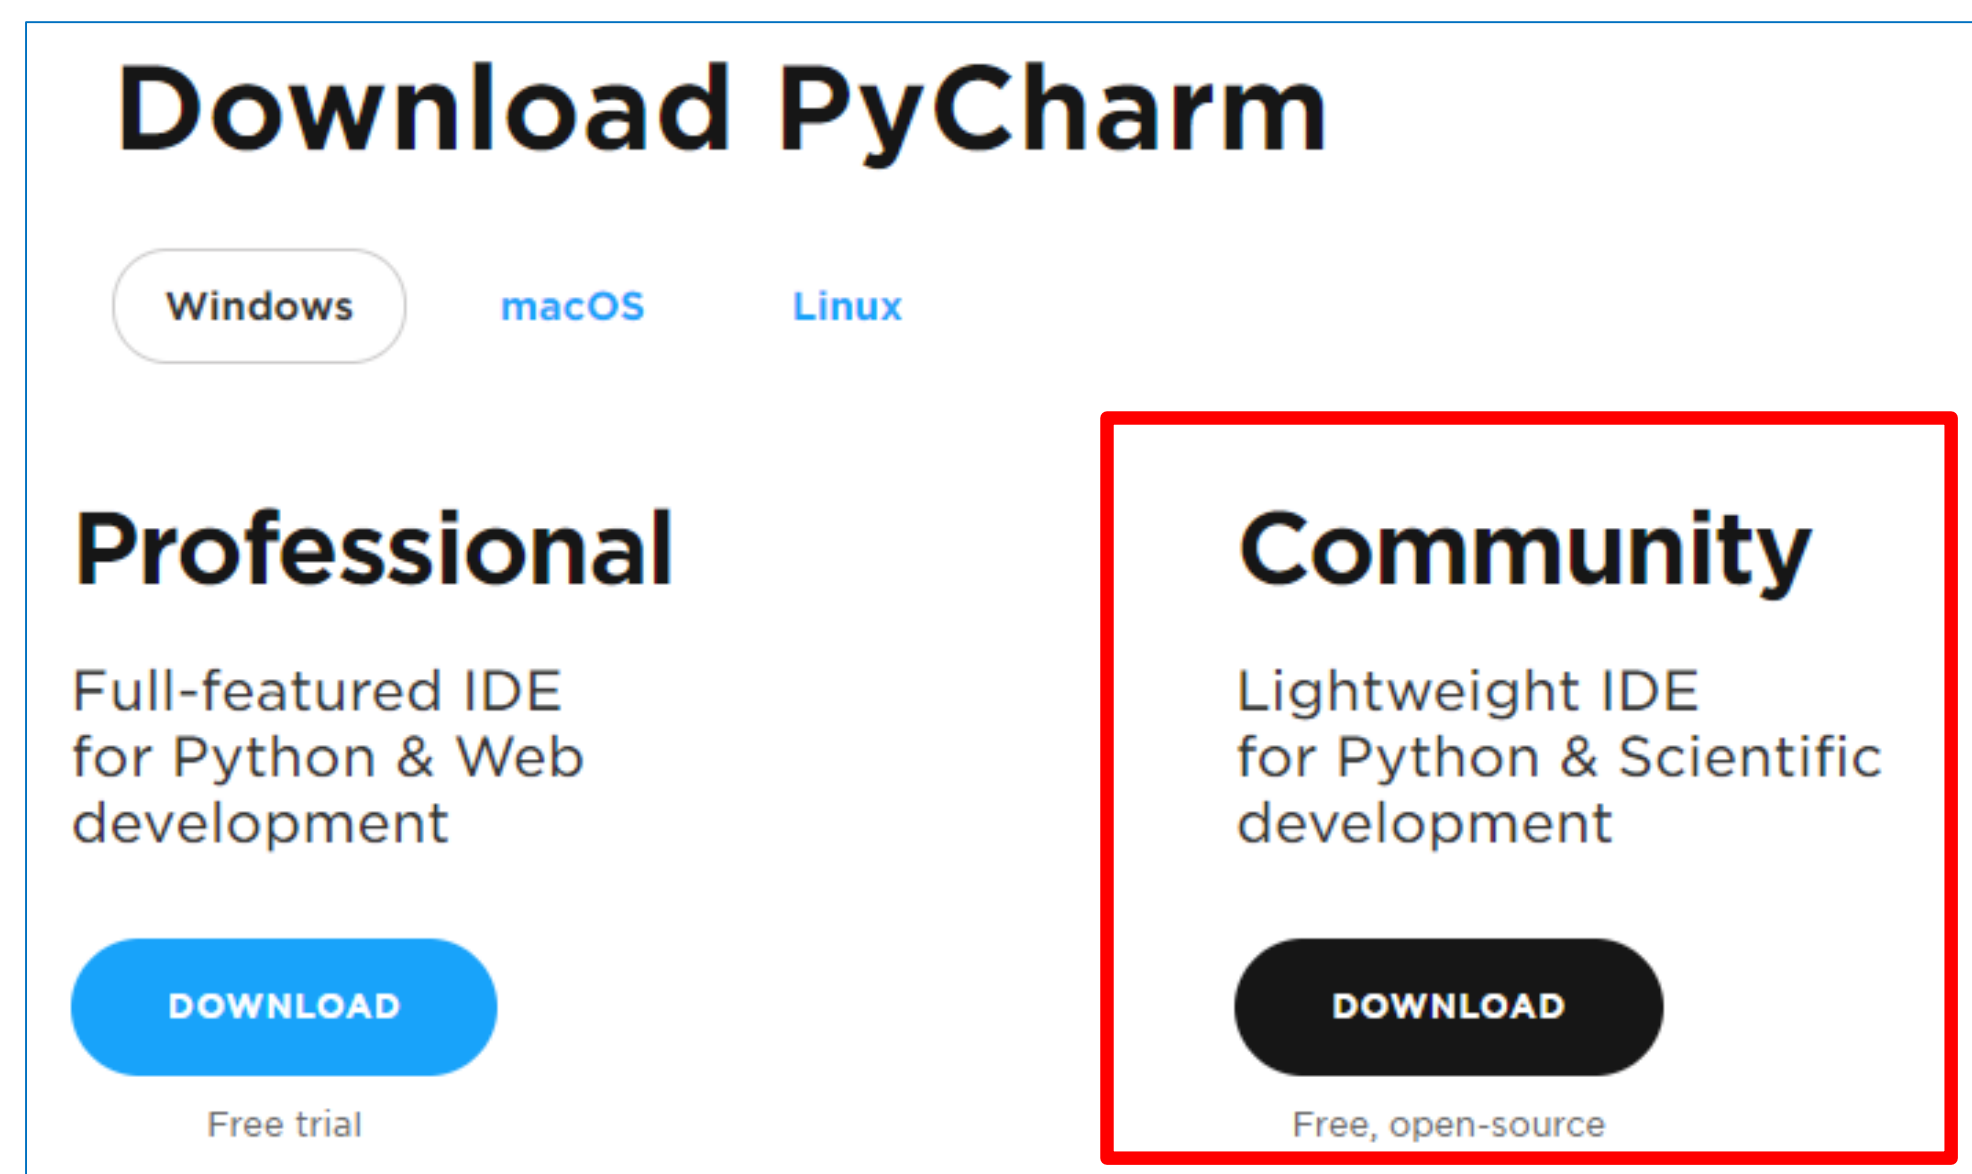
Download PyCharm

Windows macOS Linux

Professional

Full-featured IDE for Python & Web development

DOWNLOAD

Free trial

Community

Lightweight IDE for Python & Scientific development

DOWNLOAD

Free, open-source